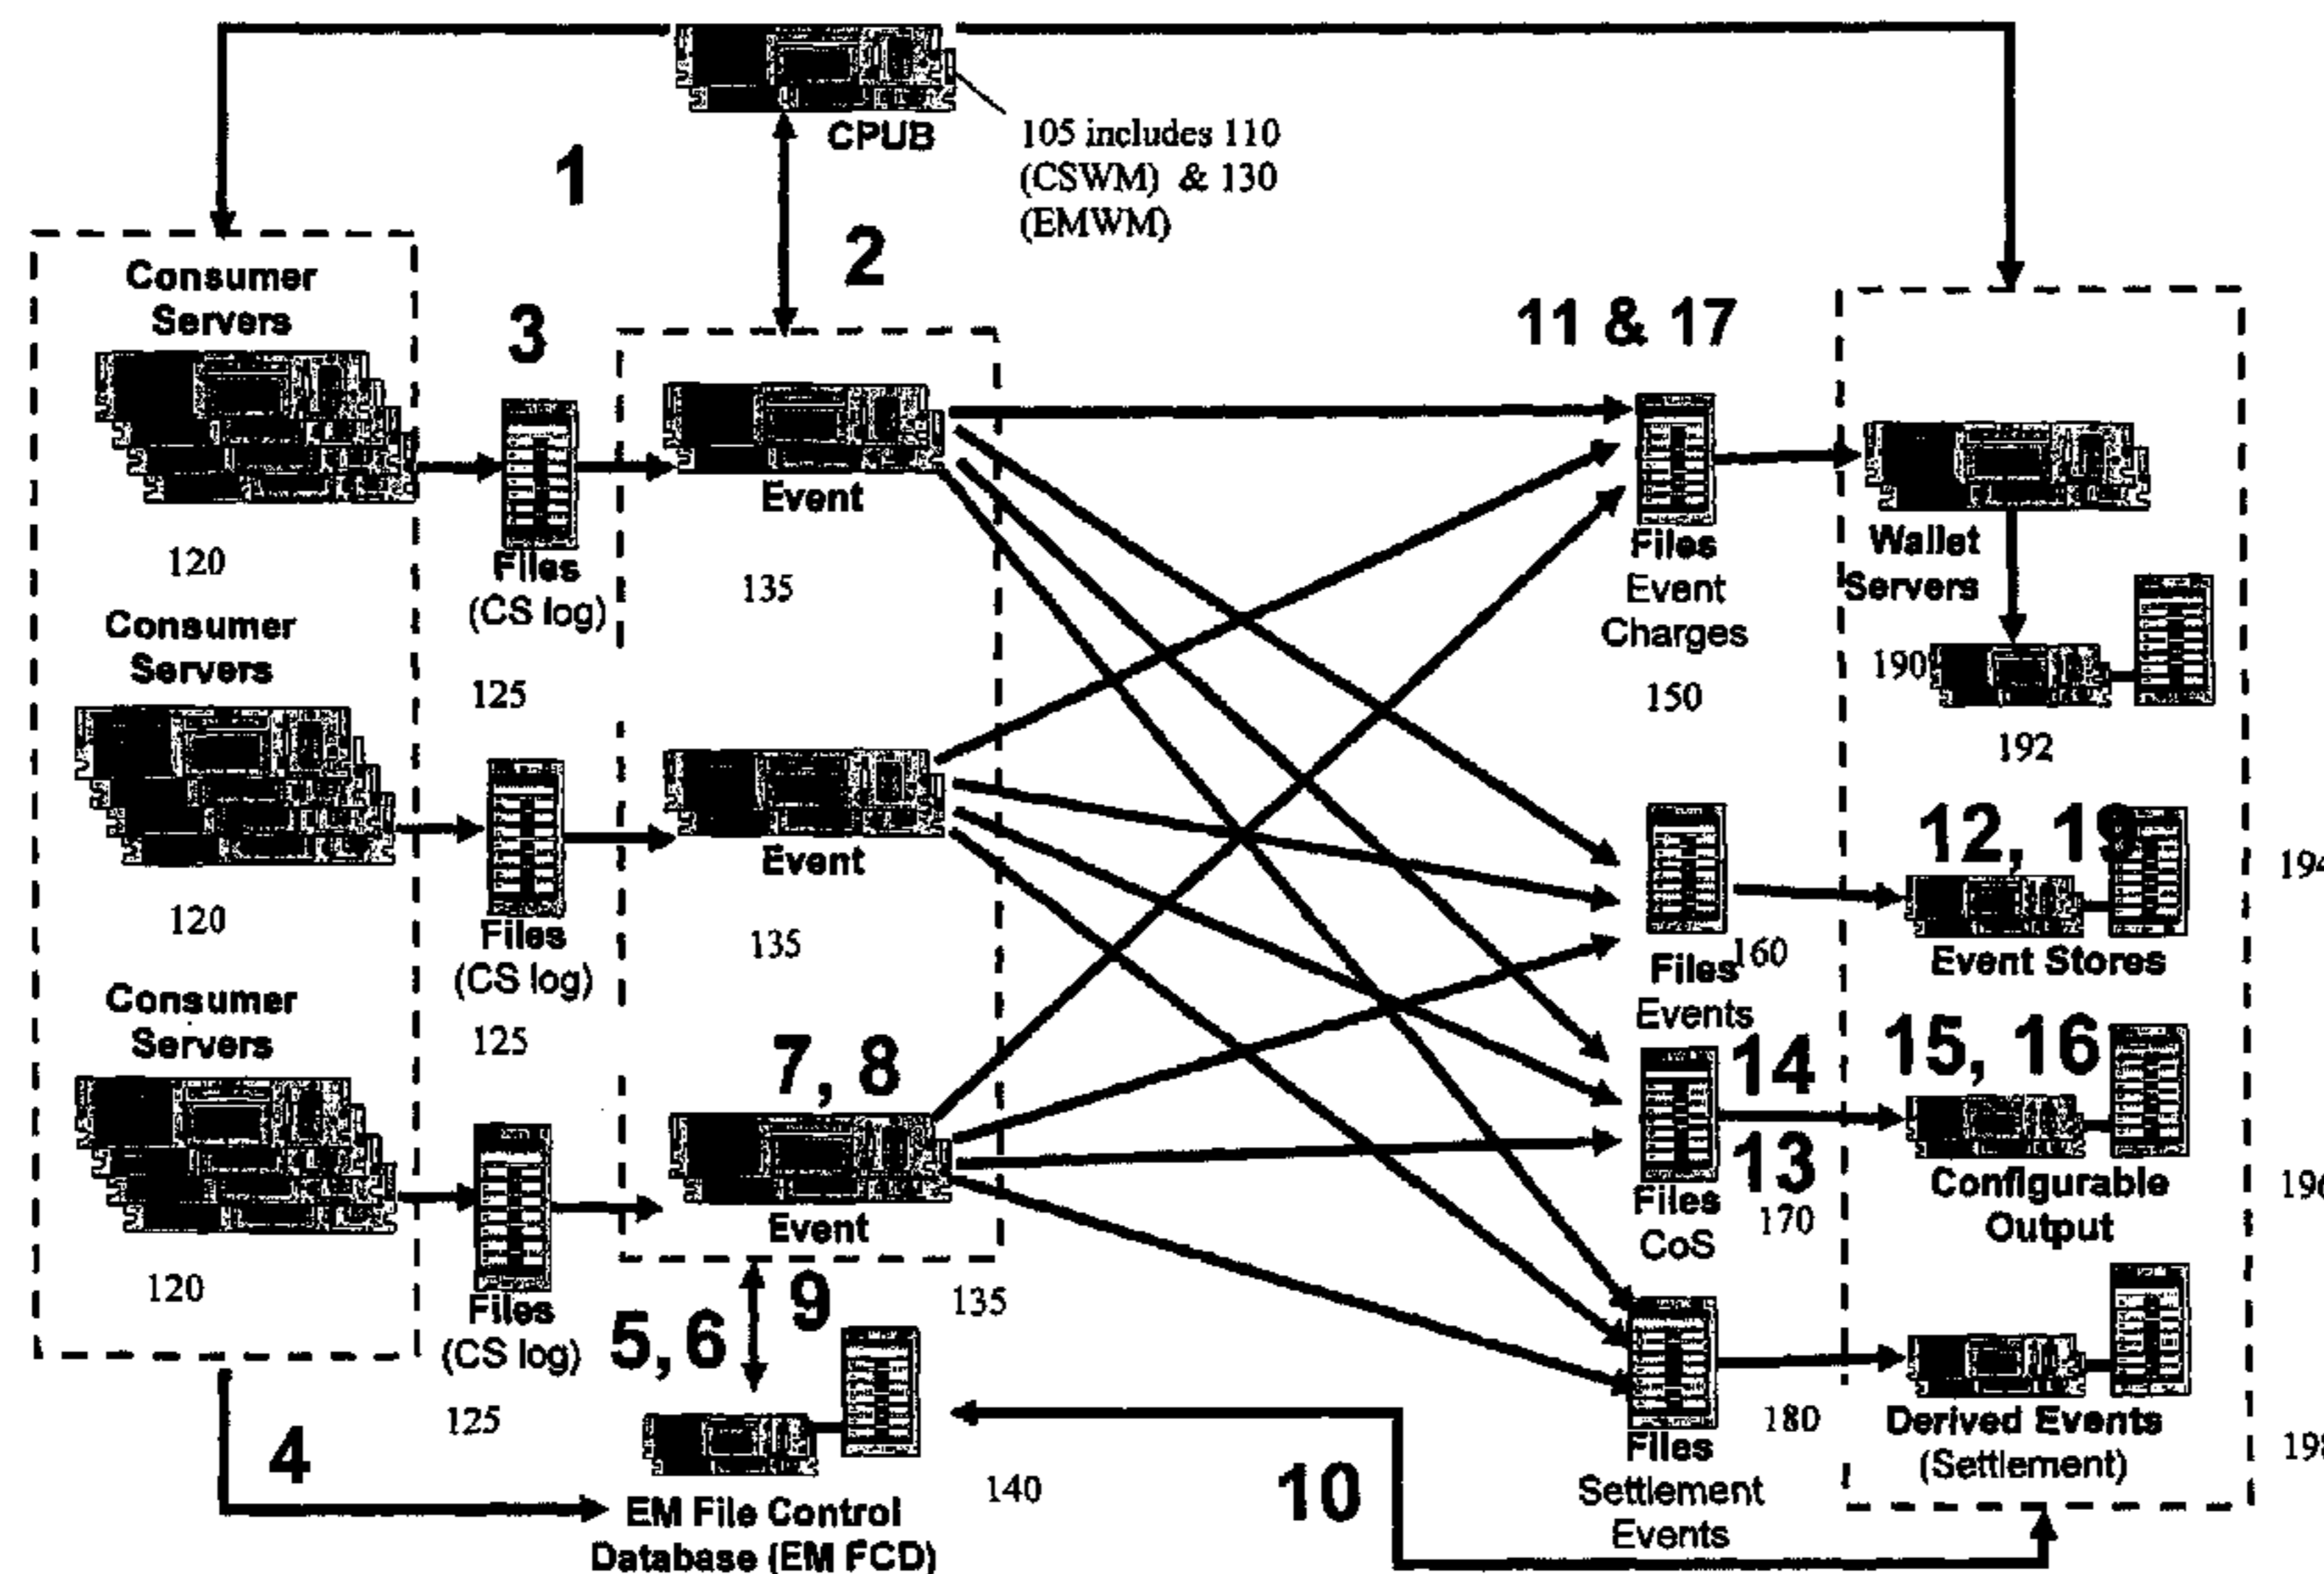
CPUB

105 includes 110 (CSWM) & 130 (EMWM)

1

2

3

11 & 17

Consumer Servers

120

Files (CS log)

125

Event

135

Files Event Charges

150

Wallet Servers

190

192

Consumer Servers

120

Files (CS log)

125

Event

135

Files Events

160

12, 19

Event Stores

194

Consumer Servers

120

Files (CS log)

125

7, 8

Event

135

14

13

Files CoS

170

15, 16

Configurable Output

196

Files Settlement Events

180

Derived Events (Settlement)

198

9

5, 6

4

EM File Control Database (EM FCD)

140

10